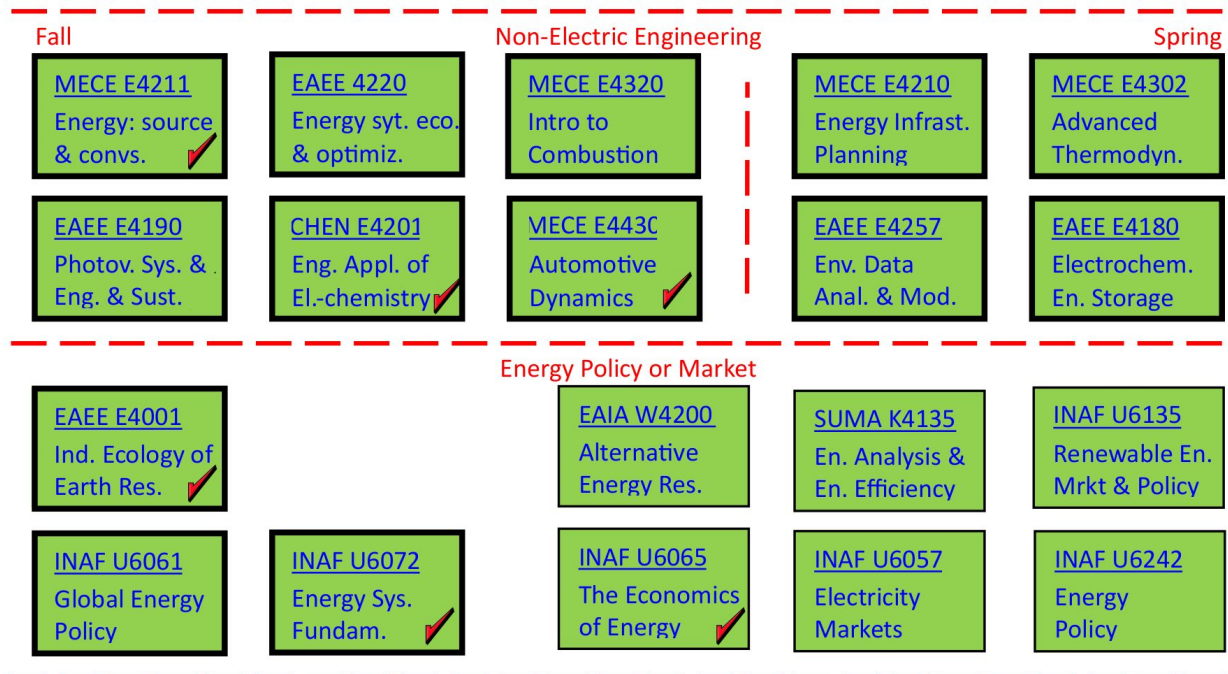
Fall

Non-Electric Engineering

Spring

MECE E4211
Energy: source & convs.

EAEE 4220
Energy syt. eco. & optimiz.

MECE E4320
Intro to Combustion

MECE E4210
Energy Infrast. Planning

MECE E4302
Advanced Thermodyn.

EAEE E4190
Photov. Sys. & Eng. & Sust.

CHEN E4201
Eng. Appl. of El.-chemistry

MECE E4430
Automotive Dynamics

EAEE E4257
Env. Data Anal. & Mod.

EAEE E4180
Electrochem. En. Storage

Energy Policy or Market

EAEE E4001
Ind. Ecology of Earth Res.

EAIA W4200
Alternative Energy Res.

SUMA K4135
En. Analysis & En. Efficiency

INAF U6135
Renewable En. Mrkt & Policy

INAF U6061
Global Energy Policy

INAF U6072
Energy Sys. Fundam.

INAF U6065
The Economics of Energy

INAF U6057
Electricity Markets

INAF U6242
Energy Policy